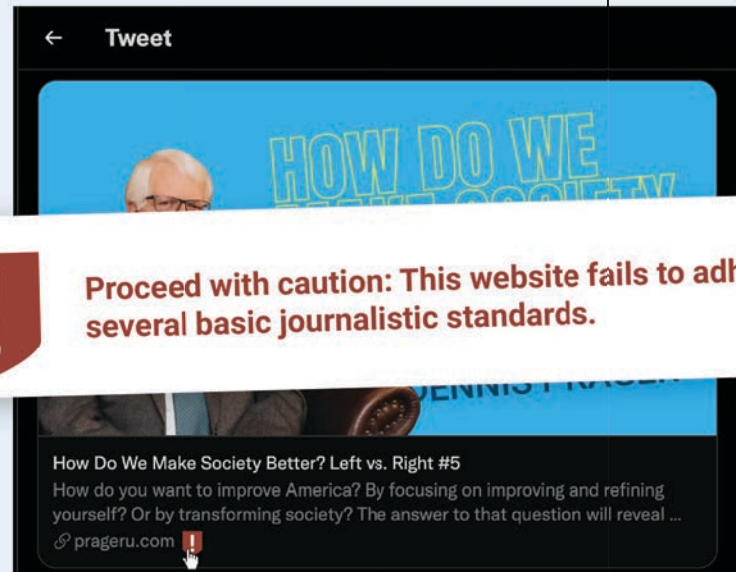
Tweet

HOW DO WE

Proceed with caution: This website fails to adh several basic journalistic standards.

DENNIS PRAGER

How Do We Make Society Better? Left vs. Right #5

How do you want to improve America? By focusing on improving and refining yourself? Or by transforming society? The answer to that question will reveal ...

prageru.com